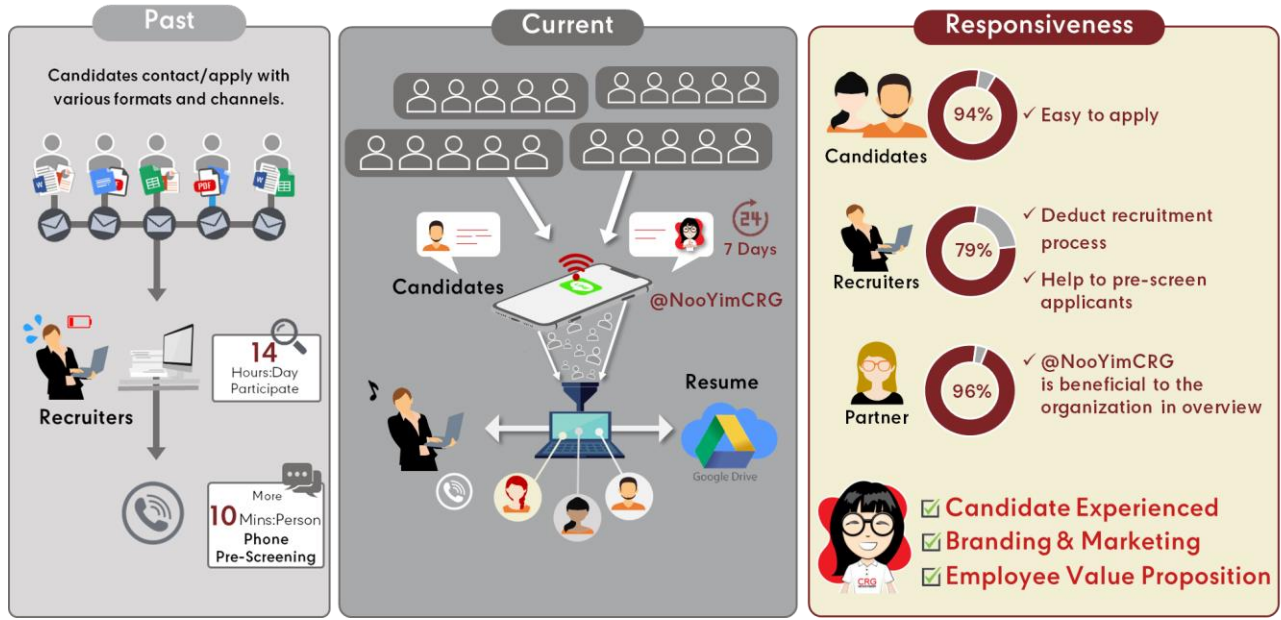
Past

Candidates contact/apply with various formats and channels.

Recruiters

14 Hours:Day Participate

More 10 Mins:Person Phone Pre-Screening

Current

Candidates

24 7 Days

@NooYimCRG

Resume

Google Drive

Responsiveness

Candidates

94%

✓ Easy to apply

Recruiters

79%

✓ Deduct recruitment process

✓ Help to pre-screen applicants

Partner

96%

✓ @NooYimCRG is beneficial to the organization in overview

CRG

☑ Candidate Experienced
☑ Branding & Marketing
☑ Employee Value Proposition